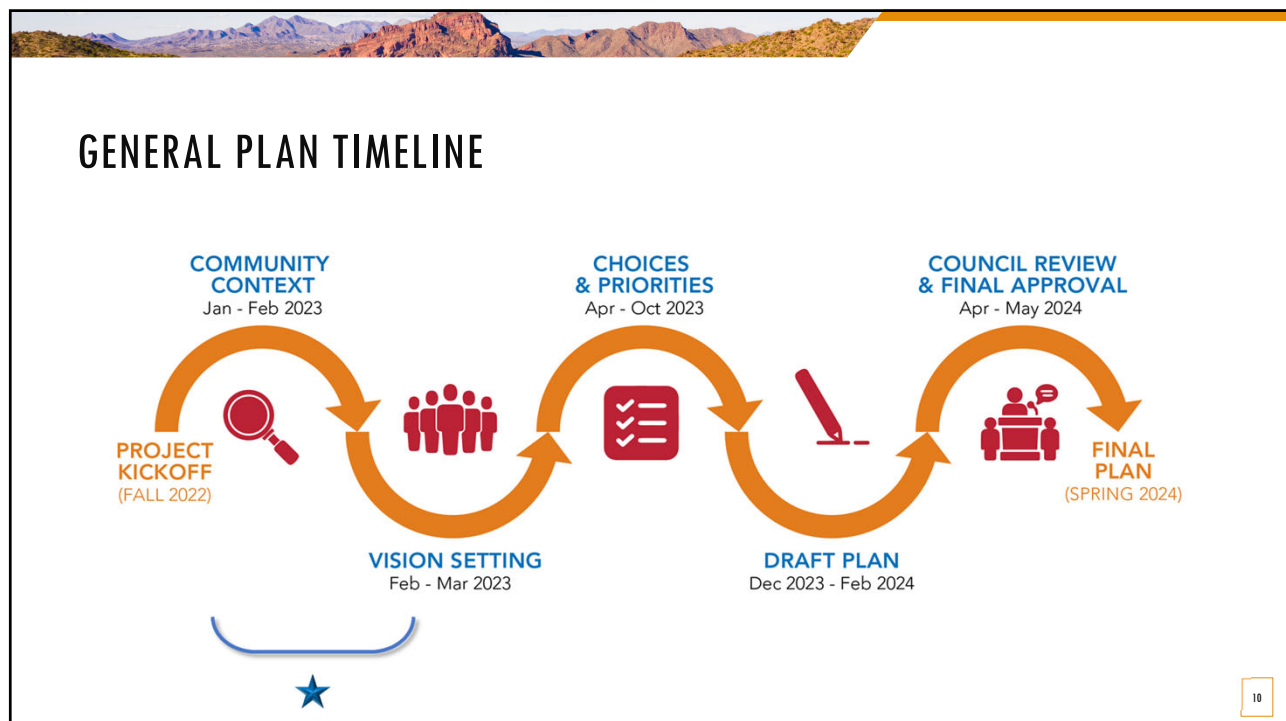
GENERAL PLAN TIMELINE

COMMUNITY CONTEXT
Jan - Feb 2023

CHOICES & PRIORITIES
Apr - Oct 2023

COUNCIL REVIEW & FINAL APPROVAL
Apr - May 2024

PROJECT KICKOFF
(FALL 2022)

FINAL PLAN
(SPRING 2024)

VISION SETTING
Feb - Mar 2023

DRAFT PLAN
Dec 2023 - Feb 2024

10